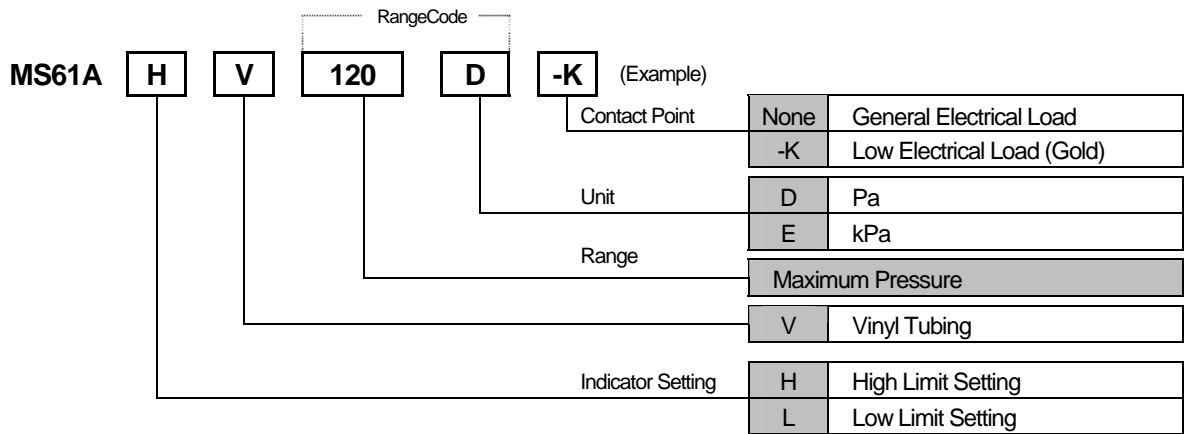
RangeCode

MS61A H V 120 D -K (Example)

Contact Point

| None | General Electrical Load |
|---|---|
| -K | Low Electrical Load (Gold) |

Unit

| D | Pa |
|---|---|
| E | kPa |

Range

Maximum Pressure

| V | Vinyl Tubing |
|---|---|

Indicator Setting

| H | High Limit Setting |
|---|---|
| L | Low Limit Setting |